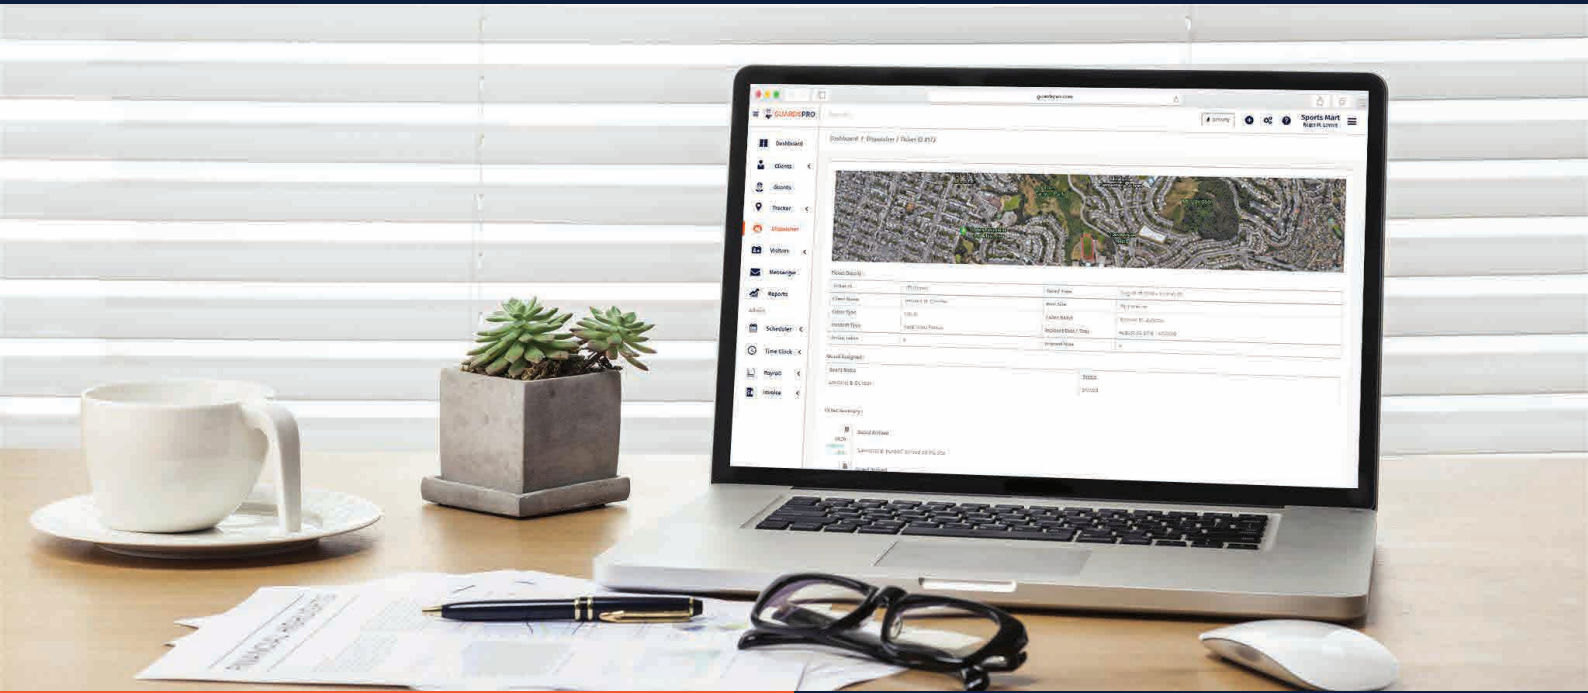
GUARDSPRO

Sports Mart

Dashboard

Clients

Guards

Tracker

Dispatcher

Visitors

Messenger

Reports

Scheduler

Time Clock

Payroll

Invoice

Dashboard / Dispatcher / Ticket ID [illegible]

Ticket Details

Guard Assigned

Ticket Summary